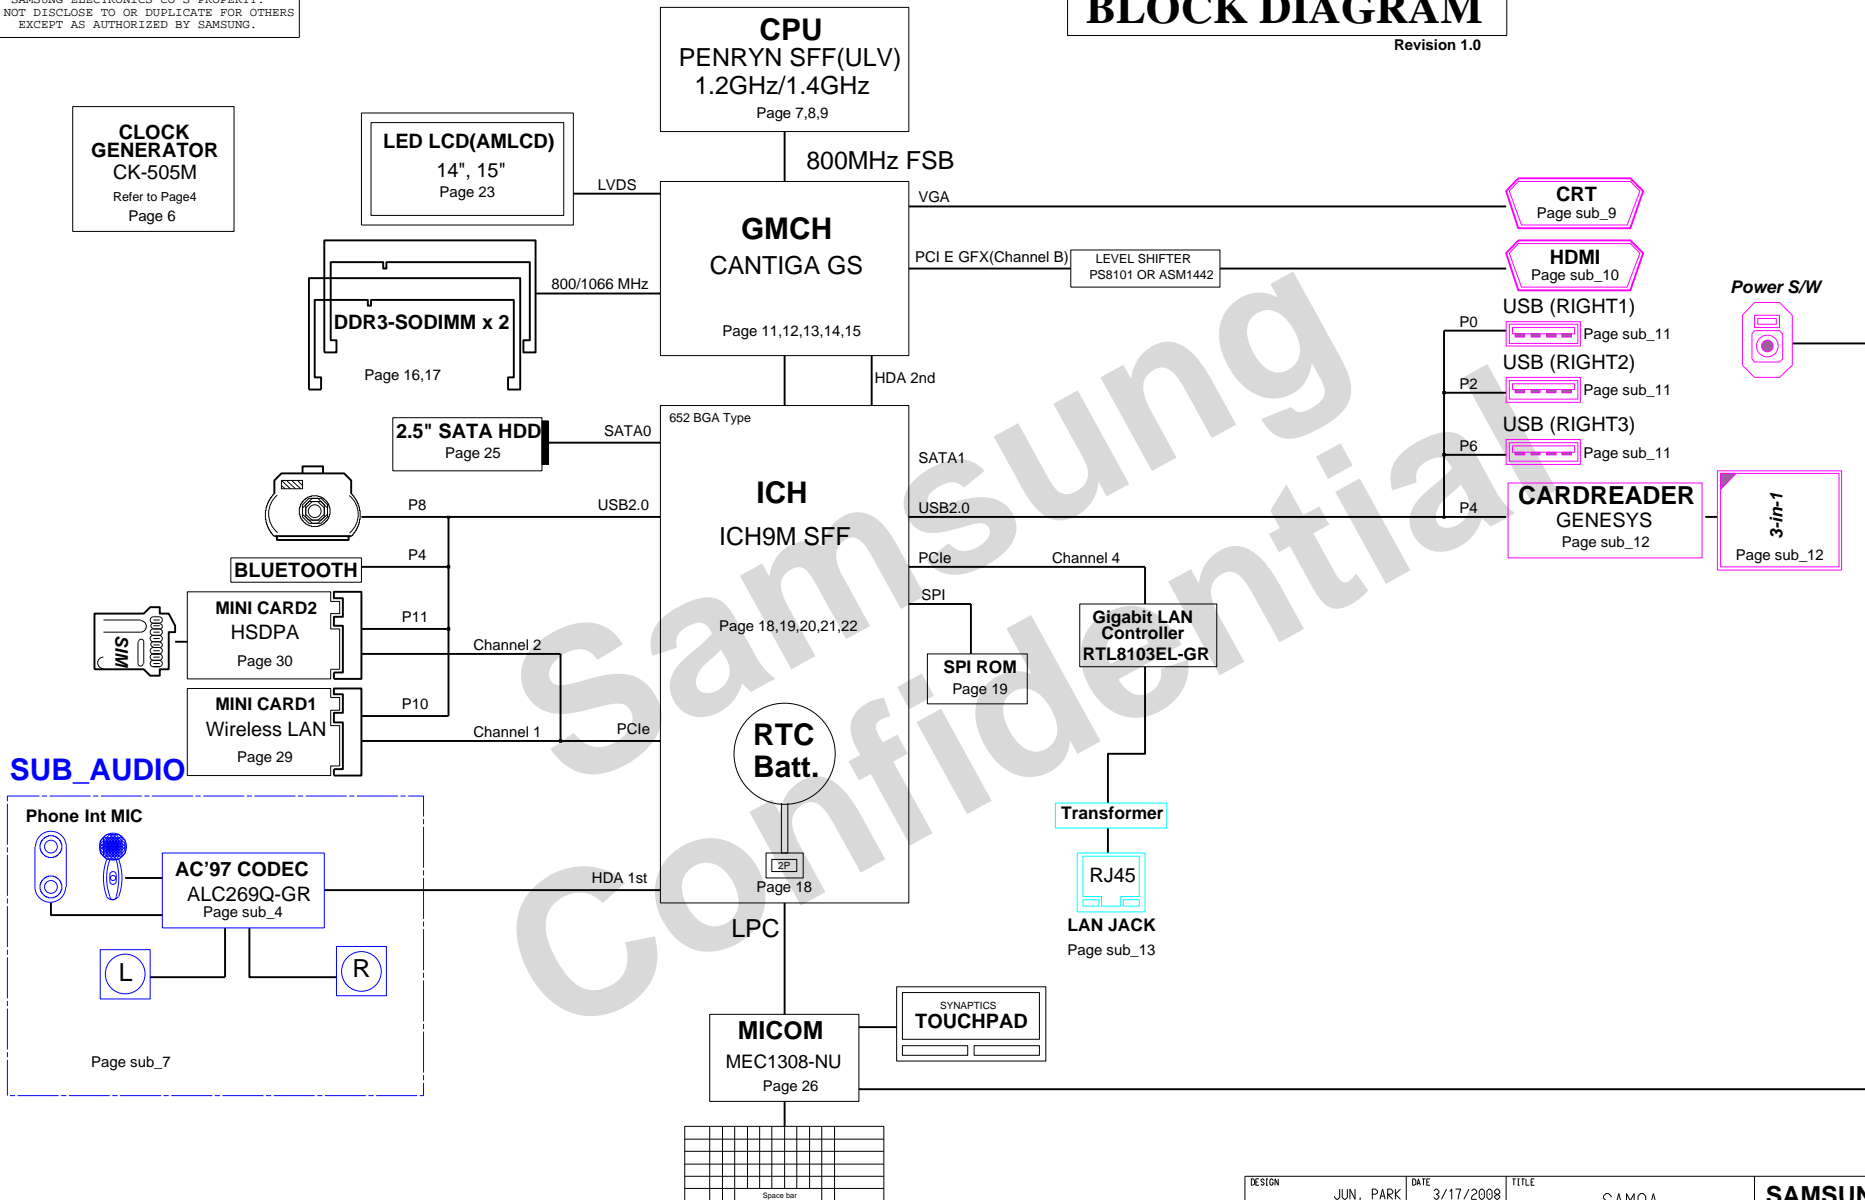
SAMSUNG ELECTRONICS CO'S PROPERTY.
NOT DISCLOSE TO OR DUPLICATE FOR OTHERS
EXCEPT AS AUTHORIZED BY SAMSUNG.

BLOCK DIAGRAM
Revision 1.0

CPU
PENRYN SFF(ULV)
1.2GHz/1.4GHz
Page 7,8,9

800MHz FSB

CLOCK GENERATOR
CK-505M
Refer to Page4
Page 6

LED LCD(AMLCD)
14", 15"
Page 23

LVDS

GMCH
CANTIGA GS
Page 11,12,13,14,15

VGA

CRT
Page sub_9

PCI E GFX(Channel B)

LEVEL SHIFTER
PS8101 OR ASM1442

HDMI
Page sub_10

800/1066 MHz

DDR3-SODIMM x 2
Page 16,17

Power S/W

USB (RIGHT1)
P0
Page sub_11
USB (RIGHT2)
P2
Page sub_11
USB (RIGHT3)
P6
Page sub_11

HDA 2nd

652 BGA Type

2.5" SATA HDD
Page 25
SATA0

ICH
ICH9M SFF
Page 18,19,20,21,22

SATA1
USB2.0
P4

CARDREADER
GENESYS
Page sub_12

3-in-1
Page sub_12

P8
USB2.0

P4
BLUETOOTH

PCIe
Channel 4

SPI

SIM

MINI CARD2
HSDPA
Page 30
P11
Channel 2

Gigabit LAN Controller
RTL8103EL-GR

SPI ROM
Page 19

MINI CARD1
Wireless LAN
Page 29
P10
Channel 1
PCIe

RTC Batt.

SUB_AUDIO

Transformer

Phone Int MIC

AC’97 CODEC
ALC269Q-GR
Page sub_4

HDA 1st

2P
Page 18

RJ45
LAN JACK
Page sub_13

L
R

LPC

Page sub_7

SYNAPTICS
TOUCHPAD

MICOM
MEC1308-NU
Page 26

Samsung Confidential

Space bar

DESIGN JUN. PARK
DATE 3/17/2008
TITLE SAMOA
SAMSUN